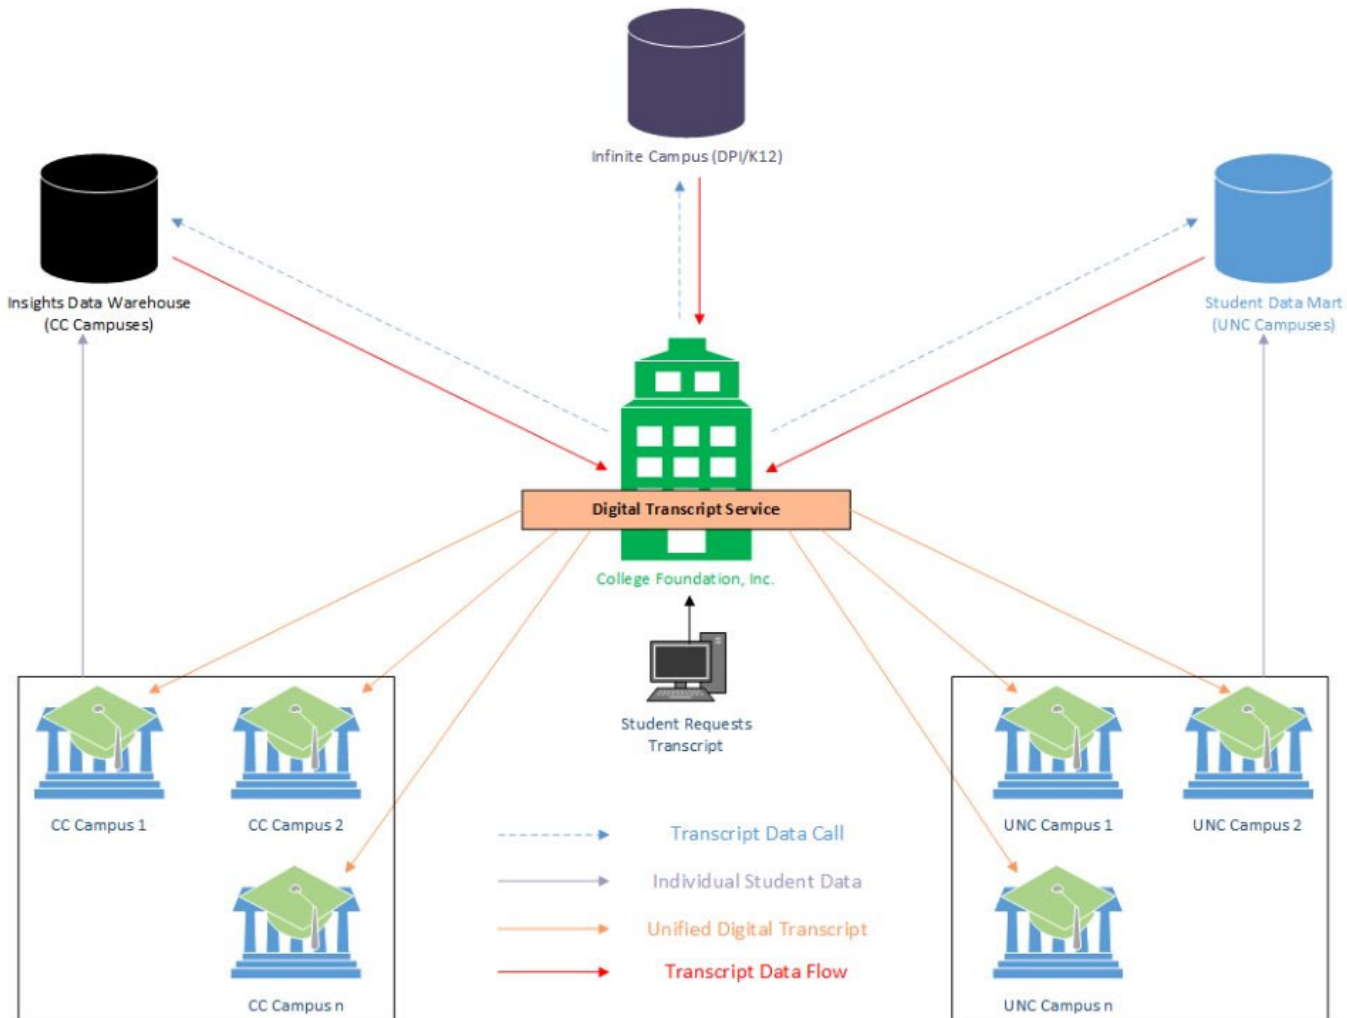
Infinite Campus (DPI/K12)

Insights Data Warehouse
(CC Campuses)

Student Data Mart
(UNC Campuses)

Digital Transcript Service

College Foundation, Inc.

Student Requests
Transcript

CC Campus 1

CC Campus 2

CC Campus n

UNC Campus 1

UNC Campus 2

UNC Campus n

Transcript Data Call

Individual Student Data

Unified Digital Transcript

Transcript Data Flow